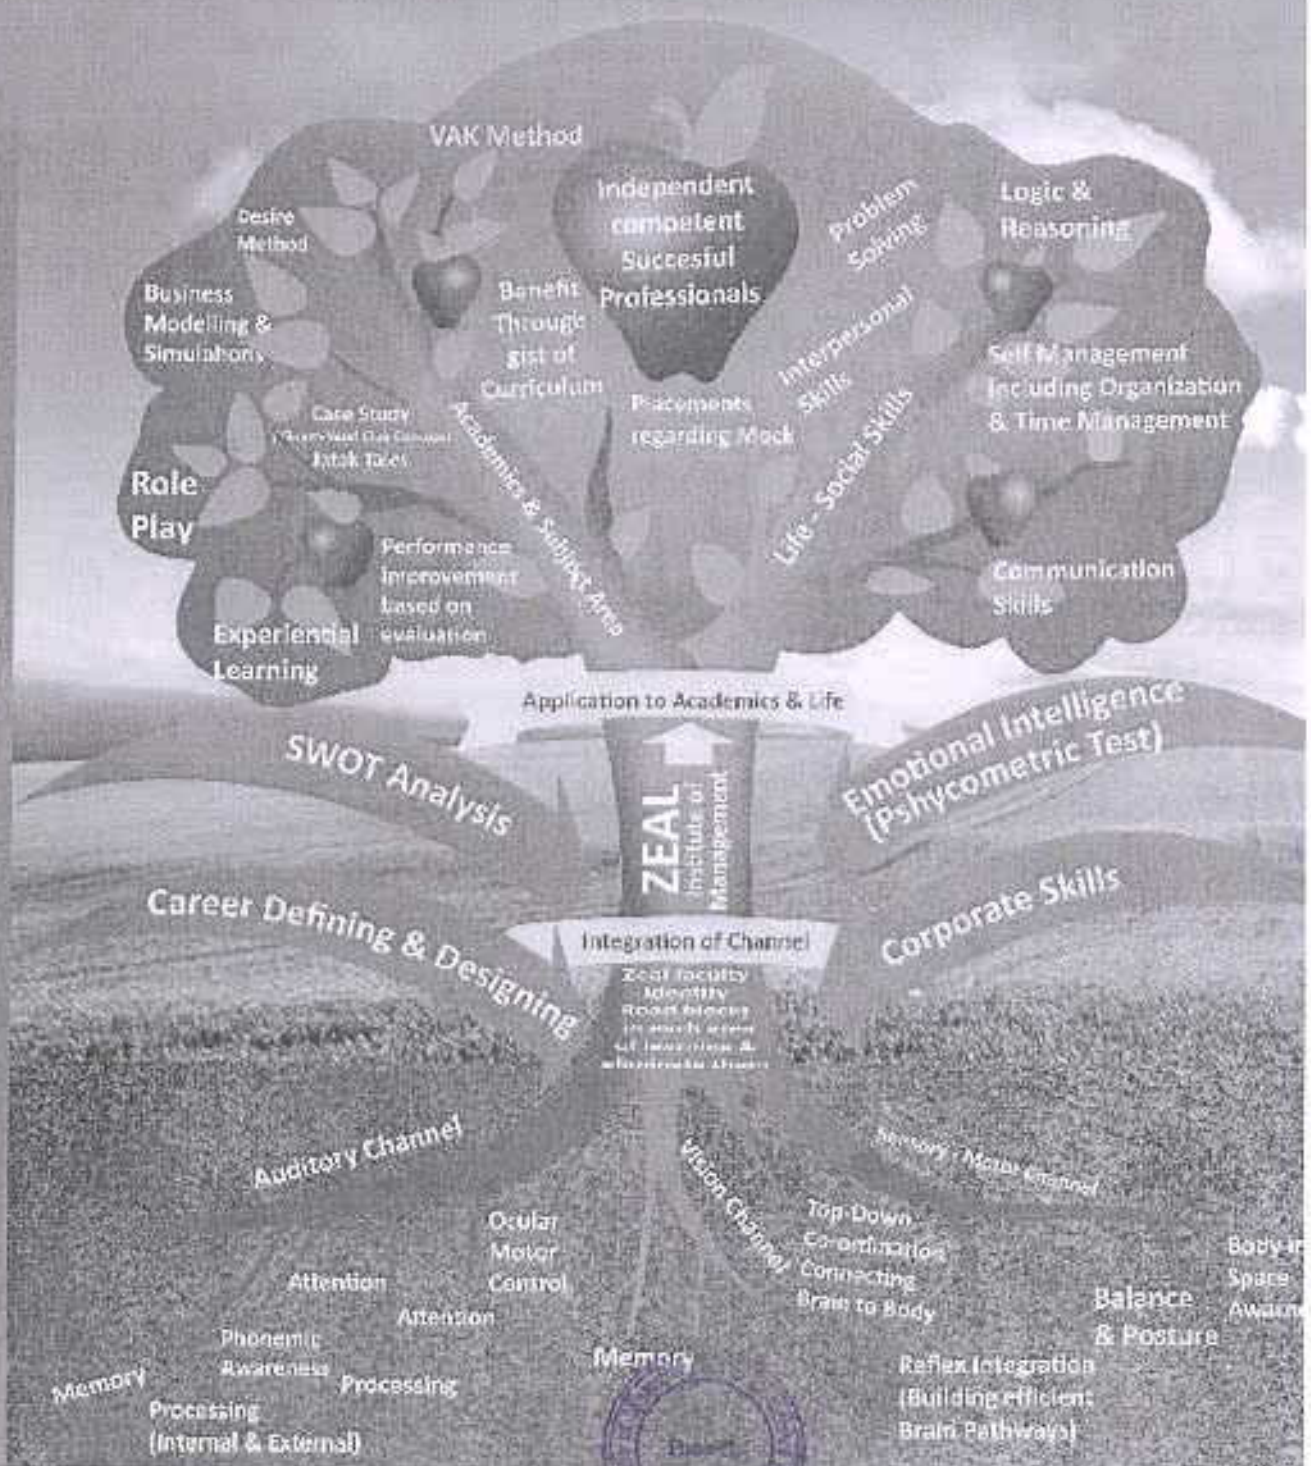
VAK Method

Independent competent Successful Professionals

Desire Method

Business Modelling & Simulations

Benefit Through gist of Curriculum

Problem Solving

Logic & Reasoning

Interpersonal Skills

Self Management Including Organization & Time Management

Placements regarding Mock

Case Study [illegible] Jatak Tales

Role Play

Academics & Subject Area

Life - Social Skills

Performance Improvement based on evaluation

Experiential Learning

Communication Skills

Application to Academics & Life

SWOT Analysis

Emotional Intelligence (Pshycometric Test)

ZEAL Institute of Management

Career Defining & Designing

Integration of Channel

Corporate Skills

Zeal faculty identify Road blocks in each area of learning & eliminate them

Auditory Channel

Vision Channel

Sensory - Motor Channel

Ocular Motor Control

Top-Down Co-ordination Connecting Brain to Body

Body in Space Aware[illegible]

Attention

Attention

Balance & Posture

Phonemic Awareness

Memory

Processing

Memory

Reflex Integration (Building efficient Brain Pathways)

Processing (Internal & External)

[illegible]